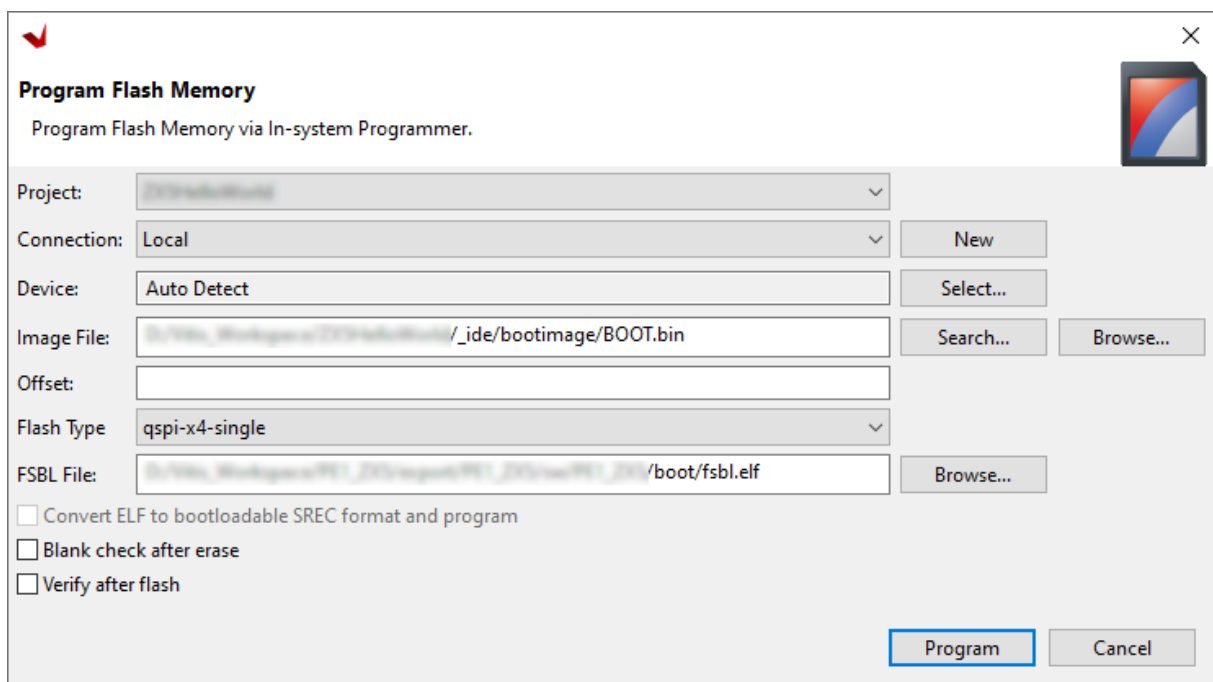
Program Flash Memory

Program Flash Memory via In-system Programmer.

Project: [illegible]

Connection: Local

New

Device: Auto Detect

Select...

Image File: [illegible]/_ide/bootimage/BOOT.bin

Search...

Browse...

Offset:

Flash Type qspi-x4-single

FSBL File: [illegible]/boot/fsbl.elf

Browse...

Convert ELF to bootloadable SREC format and program

Blank check after erase

Verify after flash

Program

Cancel